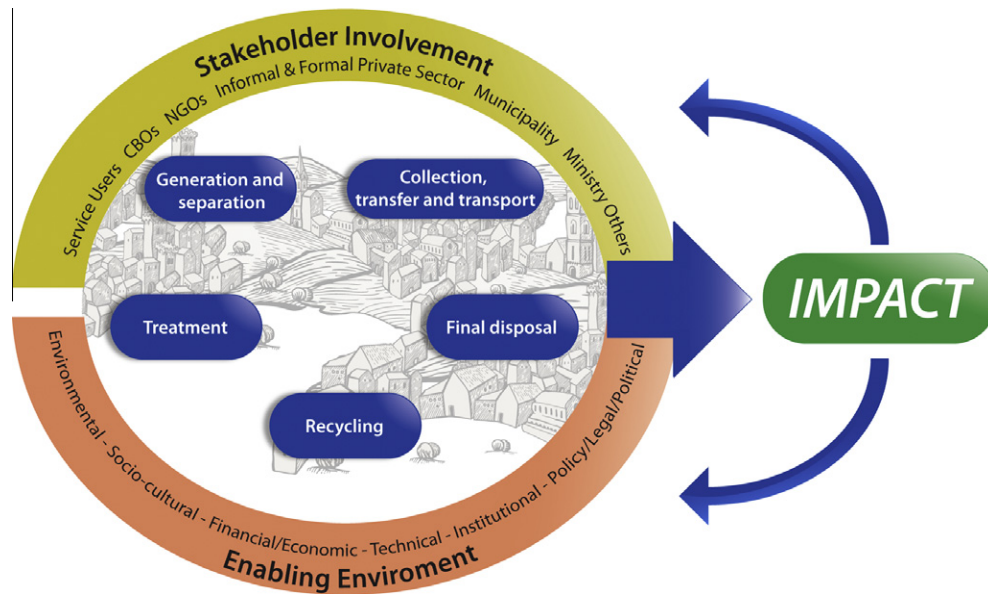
Stakeholder Involvement

Service Users CBOs NGOs Informal & Formal Private Sector Municipality Ministry Others

Generation and separation

Collection, transfer and transport

Treatment

Final disposal

Recycling

IMPACT

Environmental - Socio-cultural - Financial/Economic - Technical - Institutional - Policy/Legal/Political

Enabling Enviroment